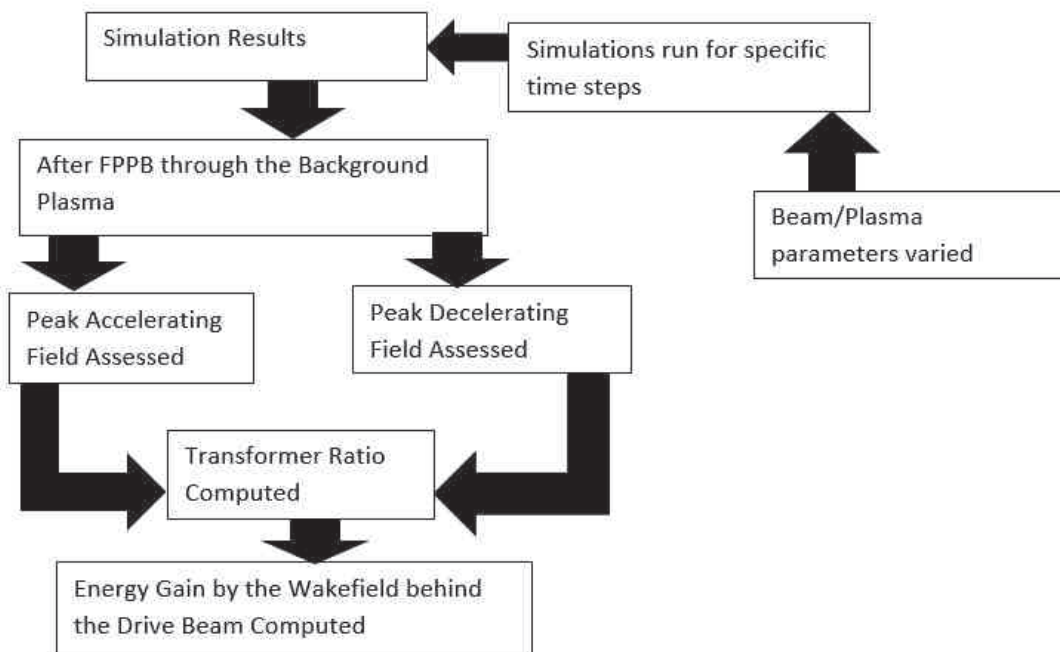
Simulation Results

Simulations run for specific time steps

After FPPB through the Background Plasma

Beam/Plasma parameters varied

Peak Accelerating Field Assessed

Peak Decelerating Field Assessed

Transformer Ratio Computed

Energy Gain by the Wakefield behind the Drive Beam Computed